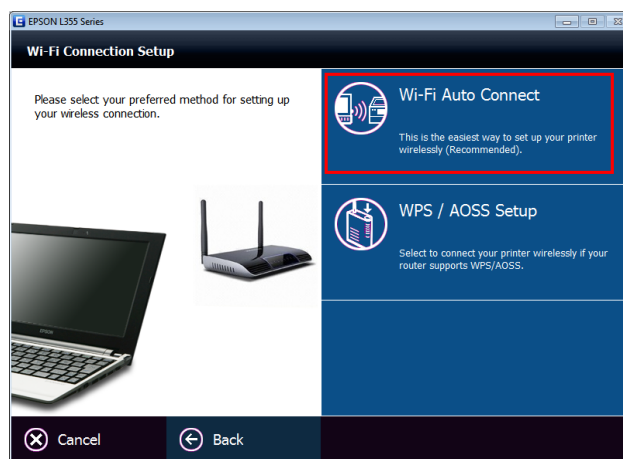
EPSON L355 Series

Wi-Fi Connection Setup

Please select your preferred method for setting up your wireless connection.

Wi-Fi Auto Connect

This is the easiest way to set up your printer wirelessly (Recommended).

WPS / AOSS Setup

Select to connect your printer wirelessly if your router supports WPS/AOSS.

EPSON

Cancel

Back